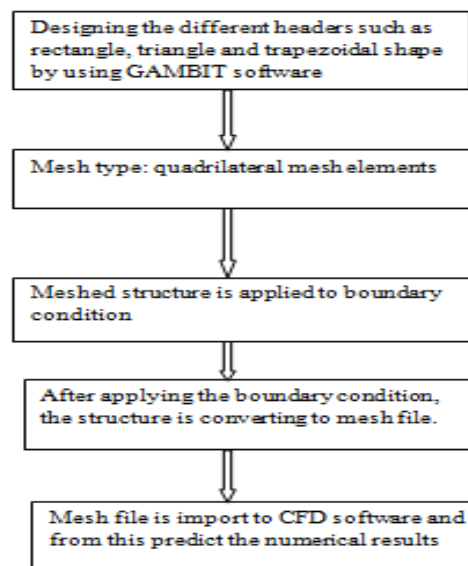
Designing the different headers such as rectangle, triangle and trapezoidal shape by using GAMBIT software

Mesh type: quadrilateral mesh elements

Meshed structure is applied to boundary condition

After applying the boundary condition, the structure is converting to mesh file.

Mesh file is import to CFD software and from this predict the numerical results